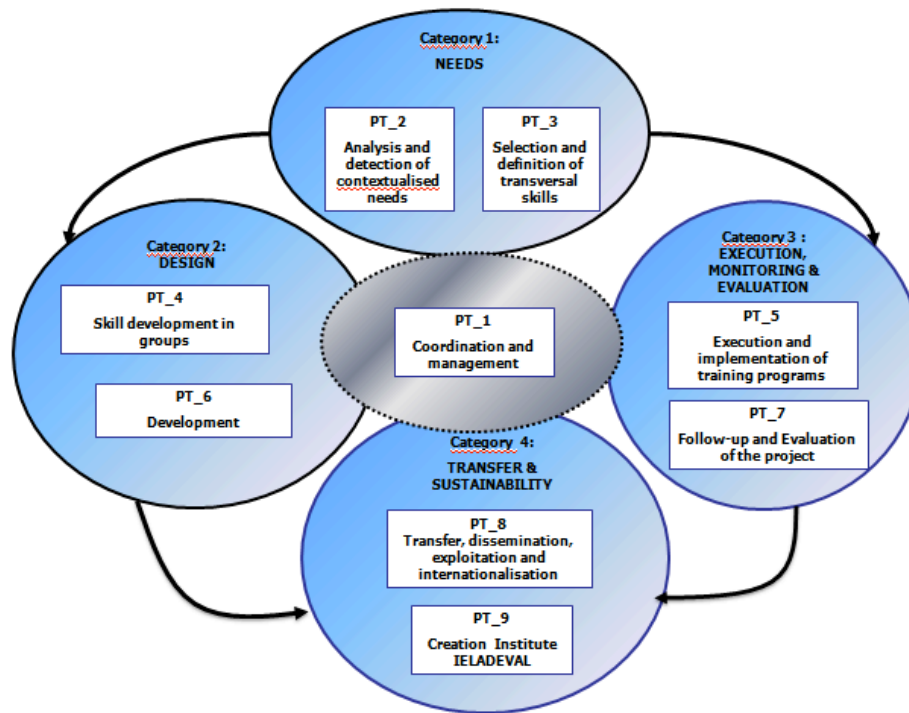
Category 1:
NEEDS

PT_2
Analysis and detection of contextualised needs

PT_3
Selection and definition of transversal skills

Category 2:
DESIGN

PT_4
Skill development in groups

PT_6
Development

PT_1
Coordination and management

Category 3 :
EXECUTION, MONITORING & EVALUATION

PT_5
Execution and implementation of training programs

PT_7
Follow-up and Evaluation of the project

Category 4:
TRANSFER & SUSTAINABILITY

PT_8
Transfer, dissemination, exploitation and internationalisation

PT_9
Creation Institute IELADEVAL